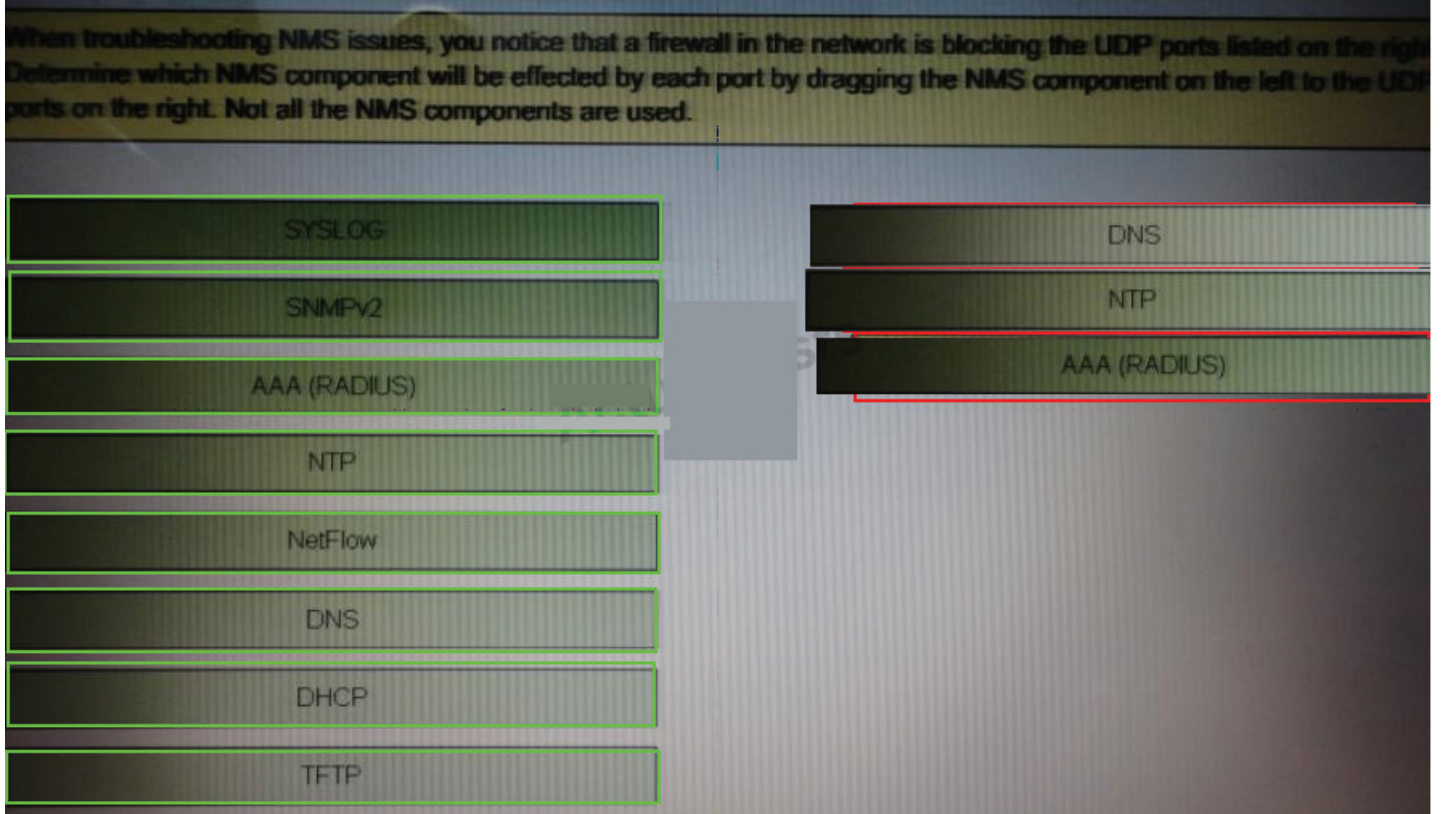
When troubleshooting NMS issues, you notice that a firewall in the network is blocking the UDP ports listed on the right. Determine which NMS component will be effected by each port by dragging the NMS component on the left to the UDP ports on the right. Not all the NMS components are used.

SYSLOG

SNMPv2

AAA (RADIUS)

NTP

NetFlow

DNS

DHCP

TFTP

DNS

NTP

AAA (RADIUS)